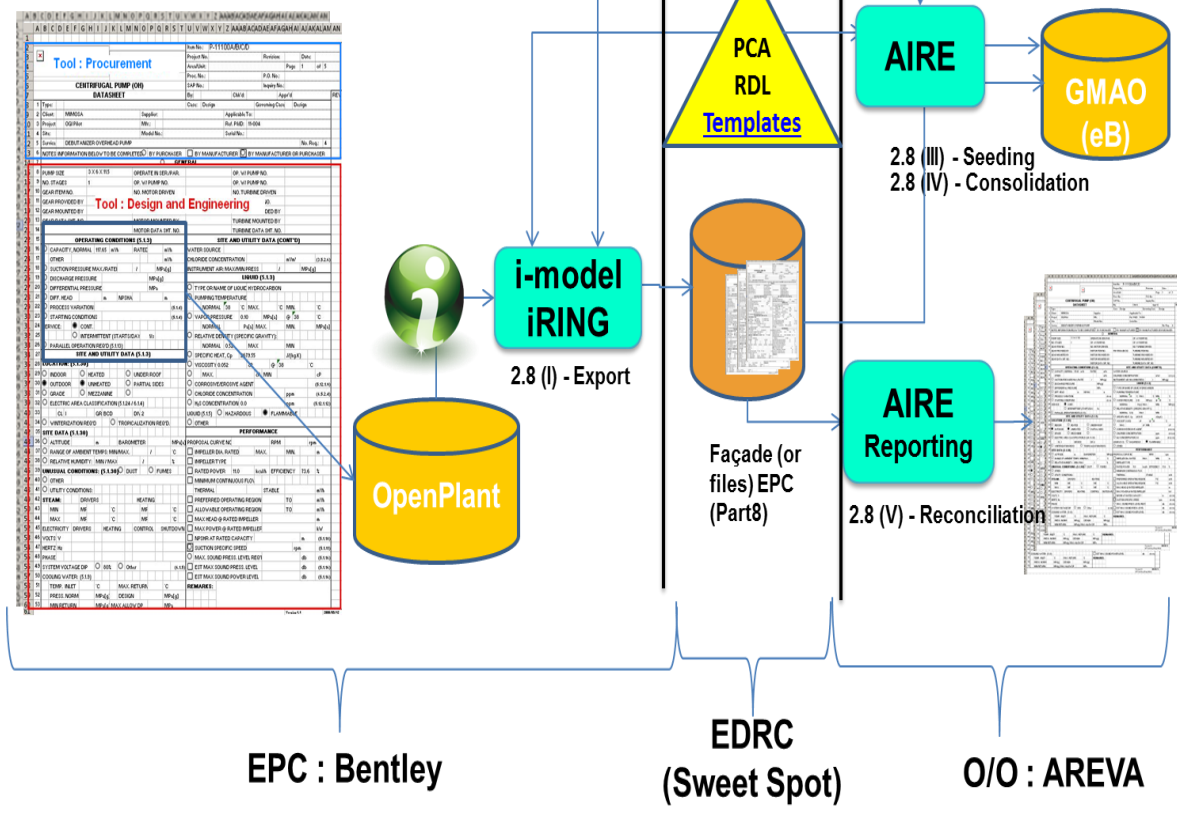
Tool : Procurement

CENTRIFUGAL PUMP (OH)
DATASHEET

Tool : Design and Engineering

OPERATING CONDITIONS (5.1.3)

SITE AND UTILITY DATA (CONT'D)

SITE AND UTILITY DATA (5.1.3)

PERFORMANCE

PCA
RDL
Templates

AIRE

GMAO
(eB)

2.8 (III) - Seeding
2.8 (IV) - Consolidation

i-model
iRING

2.8 (I) - Export

OpenPlant

Façade (or files) EPC (Part8)

AIRE
Reporting

2.8 (V) - Reconciliation

EPC : Bentley

EDRC
(Sweet Spot)

O/O : AREVA